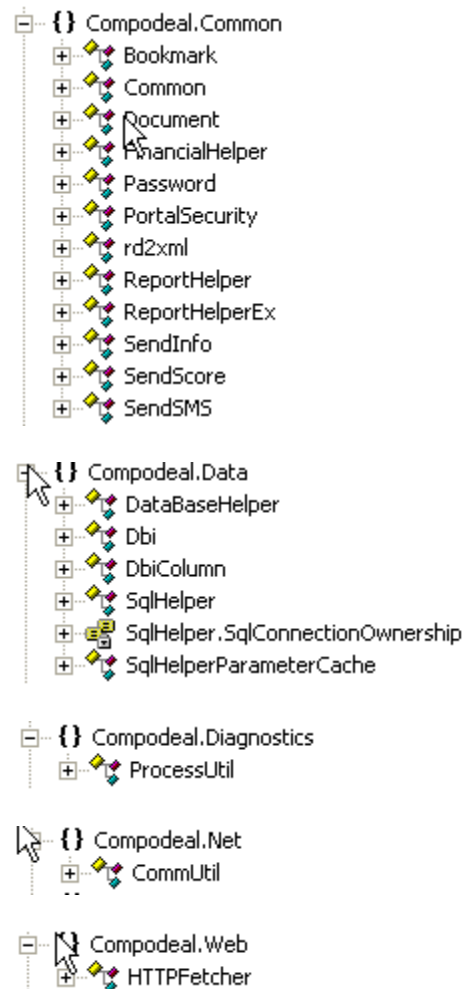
{} Compodeal.Common
Bookmark
Common
Document
FinancialHelper
Password
PortalSecurity
rd2xml
ReportHelper
ReportHelperEx
SendInfo
SendScore
SendSMS

{} Compodeal.Data
DataBaseHelper
Dbi
DbiColumn
SqlHelper
SqlHelper.SqlConnectionOwnership
SqlHelperParameterCache

{} Compodeal.Diagnostics
ProcessUtil

{} Compodeal.Net
CommUtil

Compodeal.Web
HTTPFetcher